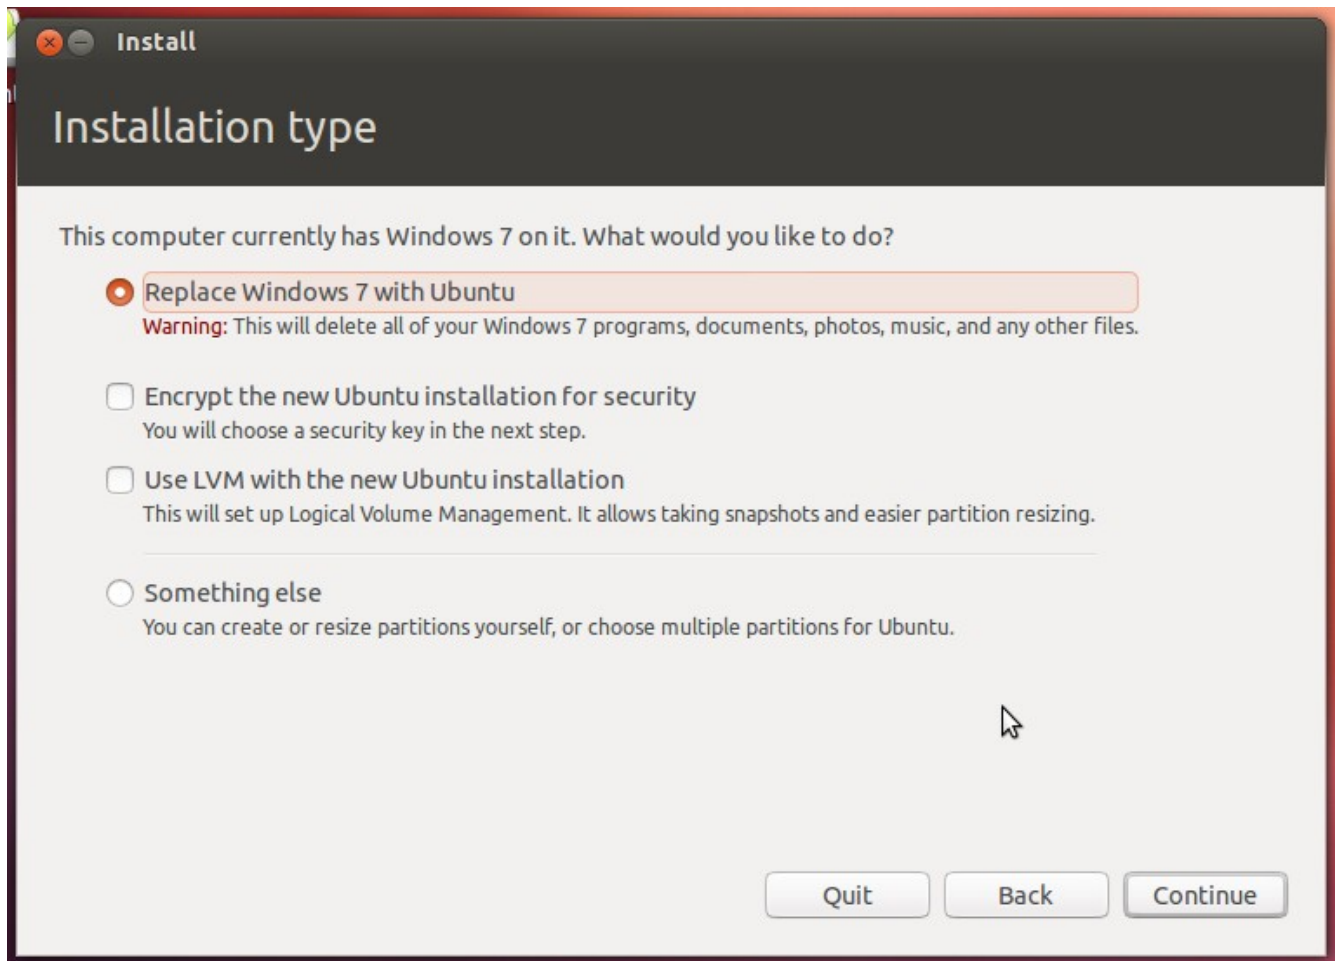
Install

Installation type

This computer currently has Windows 7 on it. What would you like to do?

Replace Windows 7 with Ubuntu
Warning: This will delete all of your Windows 7 programs, documents, photos, music, and any other files.

Encrypt the new Ubuntu installation for security
You will choose a security key in the next step.

Use LVM with the new Ubuntu installation
This will set up Logical Volume Management. It allows taking snapshots and easier partition resizing.

Something else
You can create or resize partitions yourself, or choose multiple partitions for Ubuntu.

Quit
Back
Continue